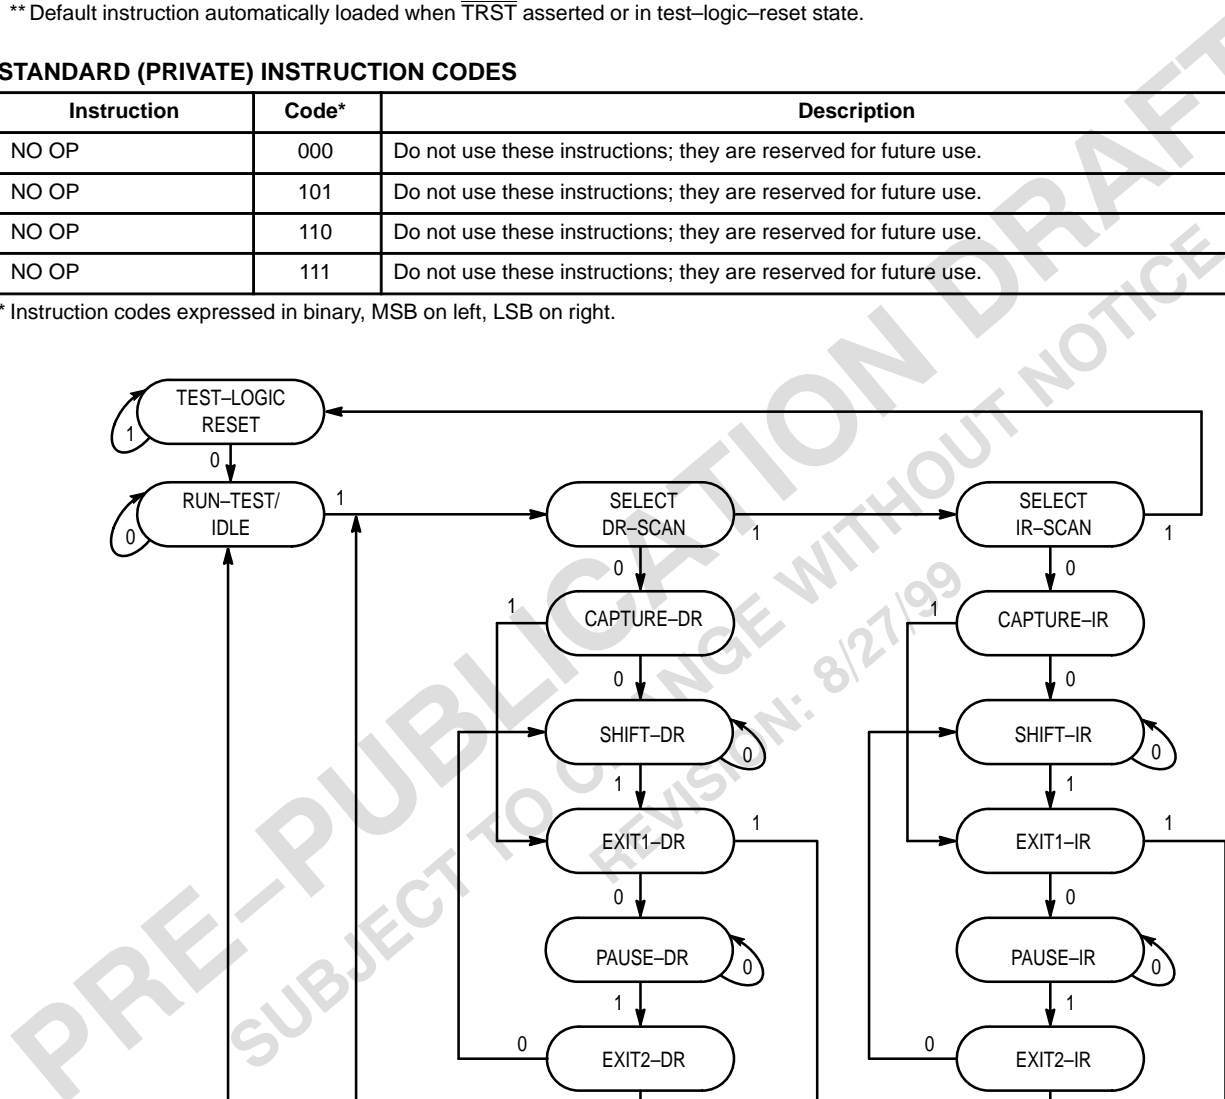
** Default instruction automatically loaded when $\overline{TRST}$ asserted or in test–logic–reset state.

STANDARD (PRIVATE) INSTRUCTION CODES

| Instruction | Code* | Description |
|---|---|---|
| NO OP | 000 | Do not use these instructions; they are reserved for future use. |
| NO OP | 101 | Do not use these instructions; they are reserved for future use. |
| NO OP | 110 | Do not use these instructions; they are reserved for future use. |
| NO OP | 111 | Do not use these instructions; they are reserved for future use. |

* Instruction codes expressed in binary, MSB on left, LSB on right.

TEST–LOGIC RESET
1
0
RUN–TEST/ IDLE
0
1
SELECT DR–SCAN
1
0
CAPTURE–DR
1
0
SHIFT–DR
0
1
EXIT1–DR
1
0
PAUSE–DR
0
1
EXIT2–DR
0
SELECT IR–SCAN
1
0
CAPTURE–IR
1
0
SHIFT–IR
0
1
EXIT1–IR
1
0
PAUSE–IR
0
1
EXIT2–IR
0

PRE–PUBLICATION DRAFT
SUBJECT TO CHANGE WITHOUT NOTICE
REVISION: 8/27/99